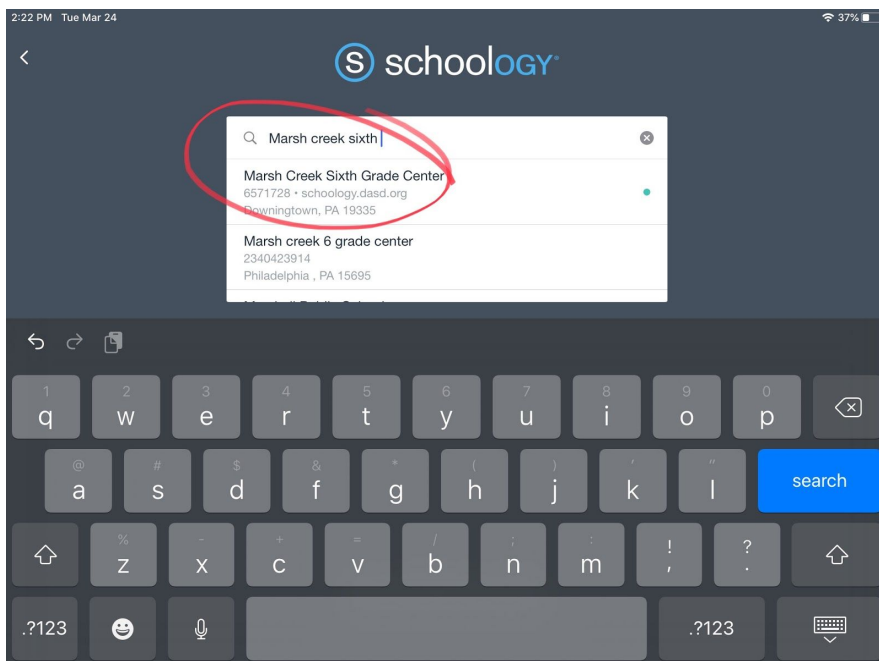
2:22 PM Tue Mar 24

37%

schoology

Marsh creek sixth

Marsh Creek Sixth Grade Center
6571728 • schoology.dasd.org
Downingtown, PA 19335

Marsh creek 6 grade center
2340423914
Philadelphia , PA 15695

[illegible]

1 q 2 w 3 e 4 r 5 t 6 y 7 u 8 i 9 o 0 p
@ a # s $ d & f * g ( h ) j ' k " l search
% z - x + c = v / b ; n : m ! , ? .
.?123 .?123